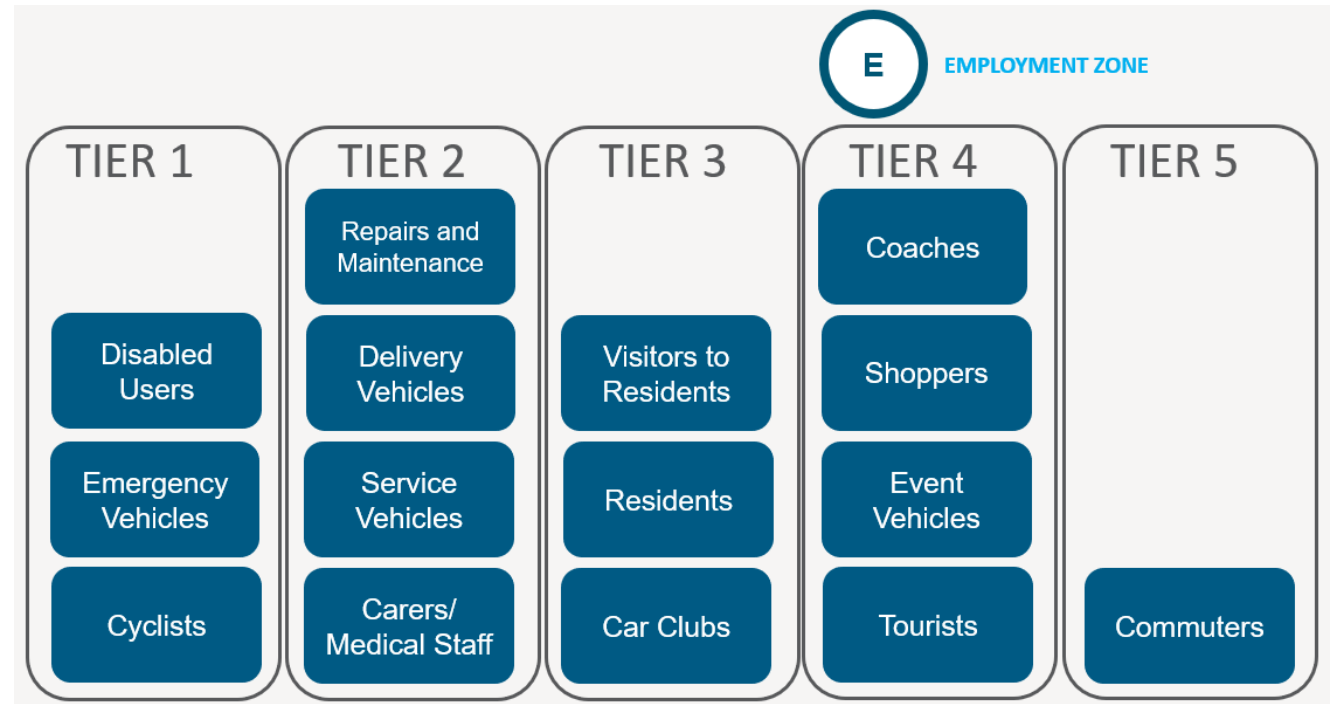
E EMPLOYMENT ZONE

TIER 1

Disabled Users

Emergency Vehicles

Cyclists

TIER 2

Repairs and Maintenance

Delivery Vehicles

Service Vehicles

Carers/ Medical Staff

TIER 3

Visitors to Residents

Residents

Car Clubs

TIER 4

Coaches

Shoppers

Event Vehicles

Tourists

TIER 5

Commuters